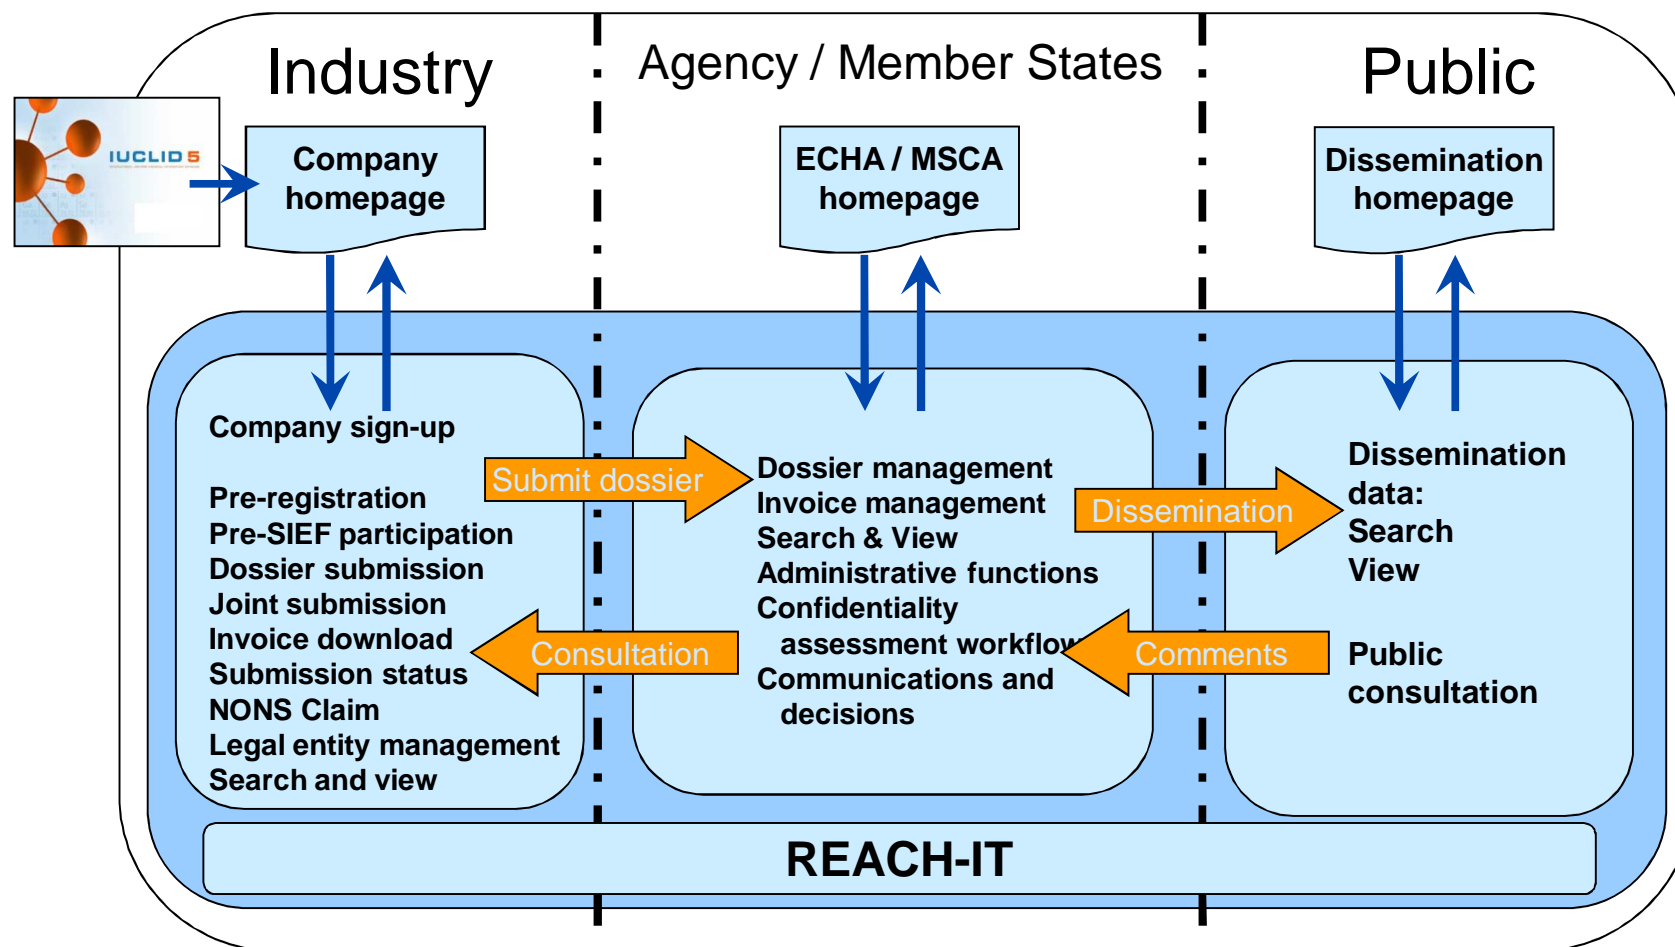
Industry

Agency / Member States

Public

IUCLID 5

Company homepage

ECHA / MSCA homepage

Dissemination homepage

Company sign-up

Pre-registration
Pre-SIEF participation
Dossier submission
Joint submission
Invoice download
Submission status
NONS Claim
Legal entity management
Search and view

Submit dossier

Consultation

Dossier management
Invoice management
Search & View
Administrative functions
Confidentiality assessment workflow
Communications and decisions

Dissemination

Comments

Dissemination data:
Search
View

Public consultation

REACH-IT